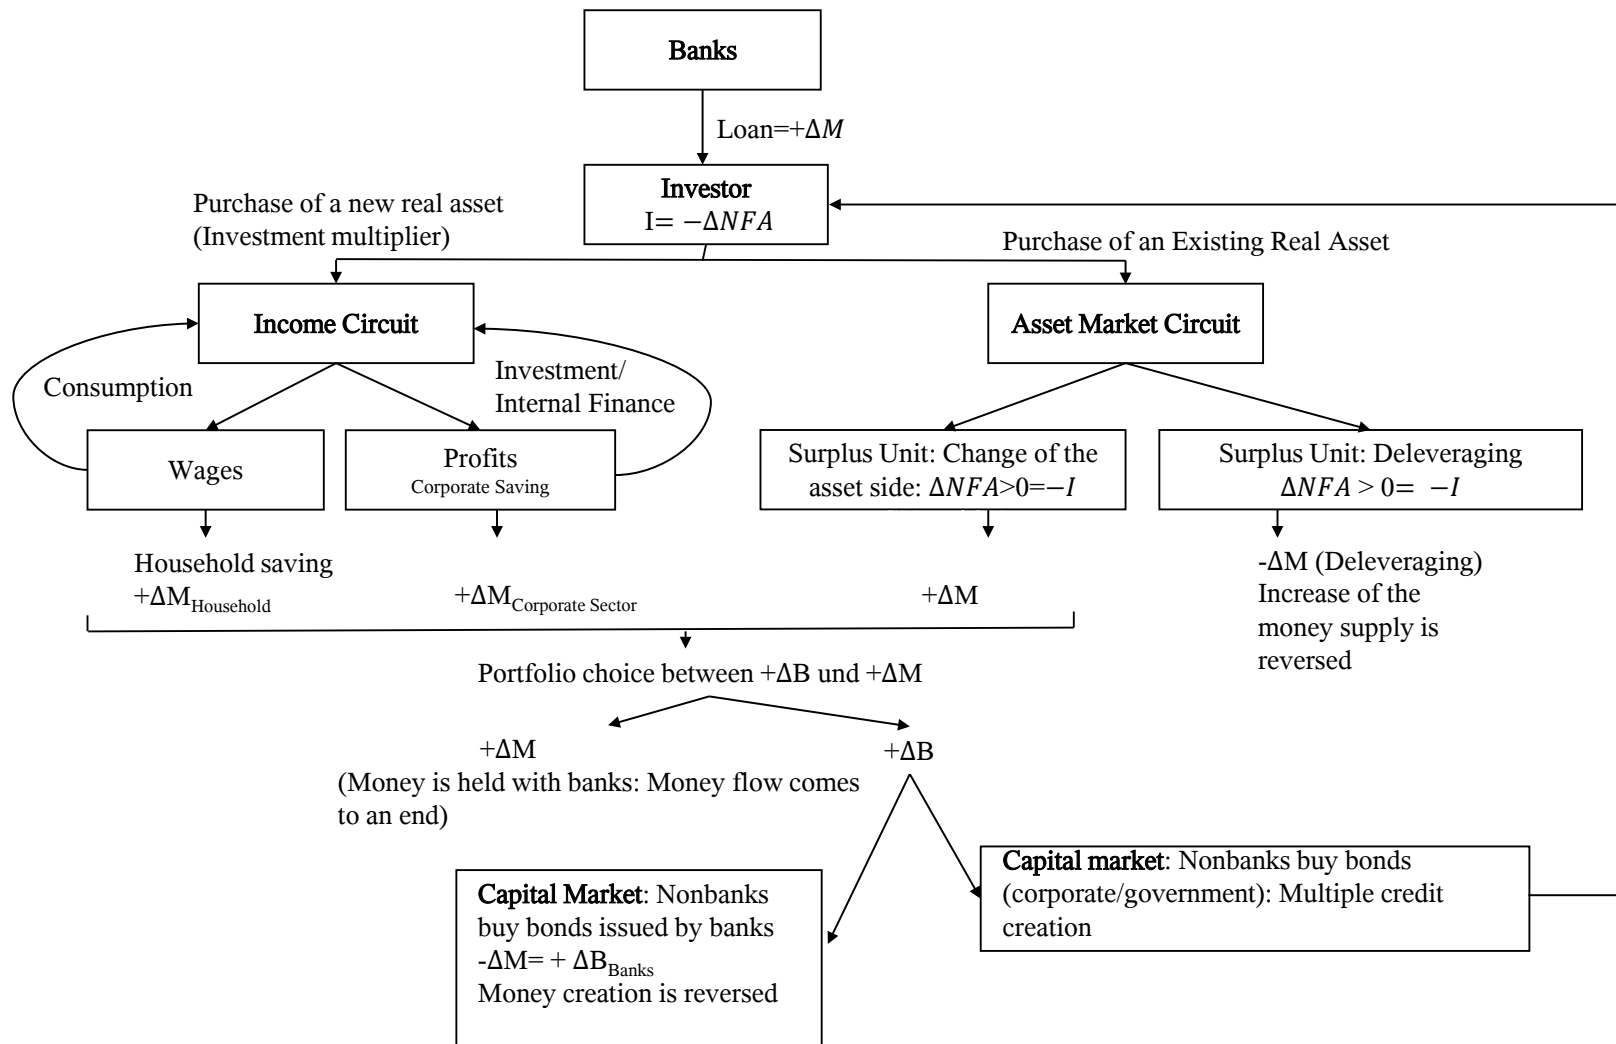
Banks

Loan=$+\Delta M$

Investor
I= $-\Delta NFA$

Purchase of a new real asset (Investment multiplier)

Purchase of an Existing Real Asset

Income Circuit

Asset Market Circuit

Consumption

Investment/ Internal Finance

Wages

Profits
Corporate Saving

Surplus Unit: Change of the asset side: $\Delta NFA$>0=$-I$

Surplus Unit: Deleveraging $\Delta NFA > 0 = -I$

Household saving
$+\Delta M_{Household}$

$+\Delta M_{Corporate Sector}$

$+\Delta M$

-ΔM (Deleveraging)
Increase of the money supply is reversed

Portfolio choice between +ΔB und +ΔM

+ΔM
(Money is held with banks: Money flow comes to an end)

+ΔB

Capital Market: Nonbanks buy bonds issued by banks
$-\Delta M= + \Delta B_{Banks}$
Money creation is reversed

Capital market: Nonbanks buy bonds (corporate/government): Multiple credit creation